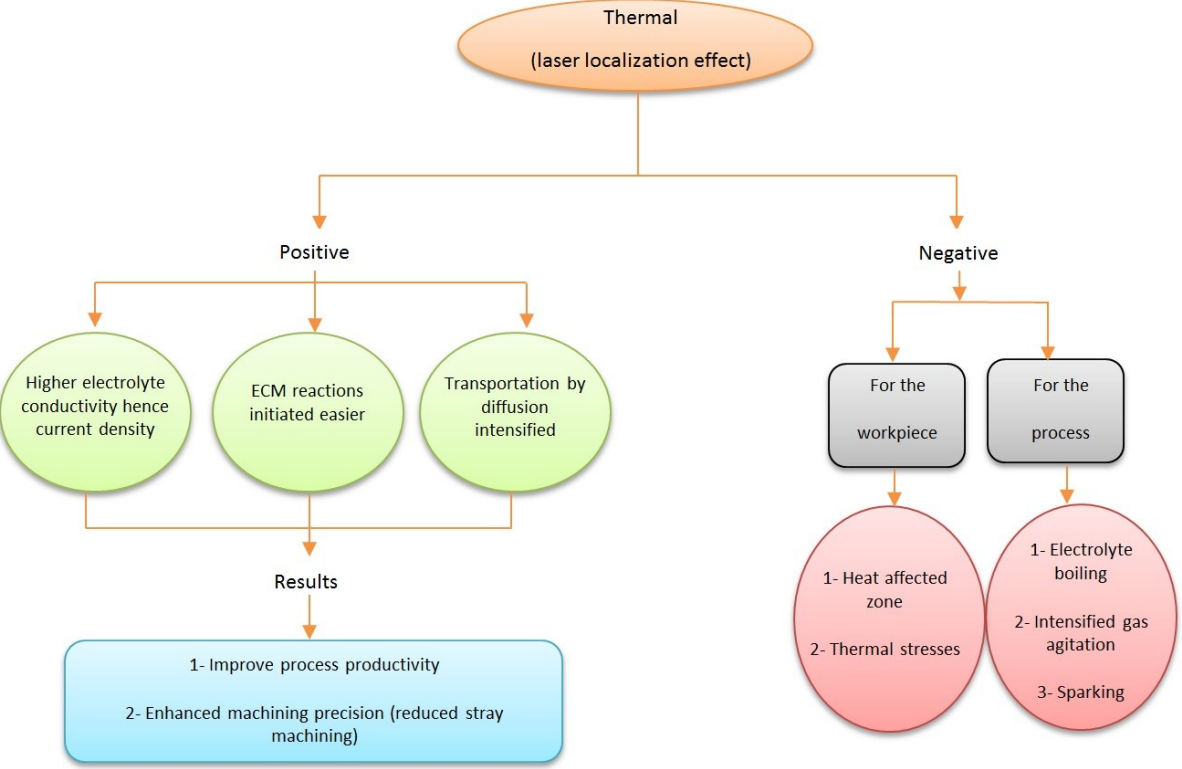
Thermal

(laser localization effect)

Positive

Higher electrolyte conductivity hence current density

ECM reactions initiated easier

Transportation by diffusion intensified

Results

1- Improve process productivity

2- Enhanced machining precision (reduced stray machining)

Negative

For the workpiece

For the process

1- Heat affected zone

2- Thermal stresses

1- Electrolyte boiling

2- Intensified gas agitation

3- Sparking